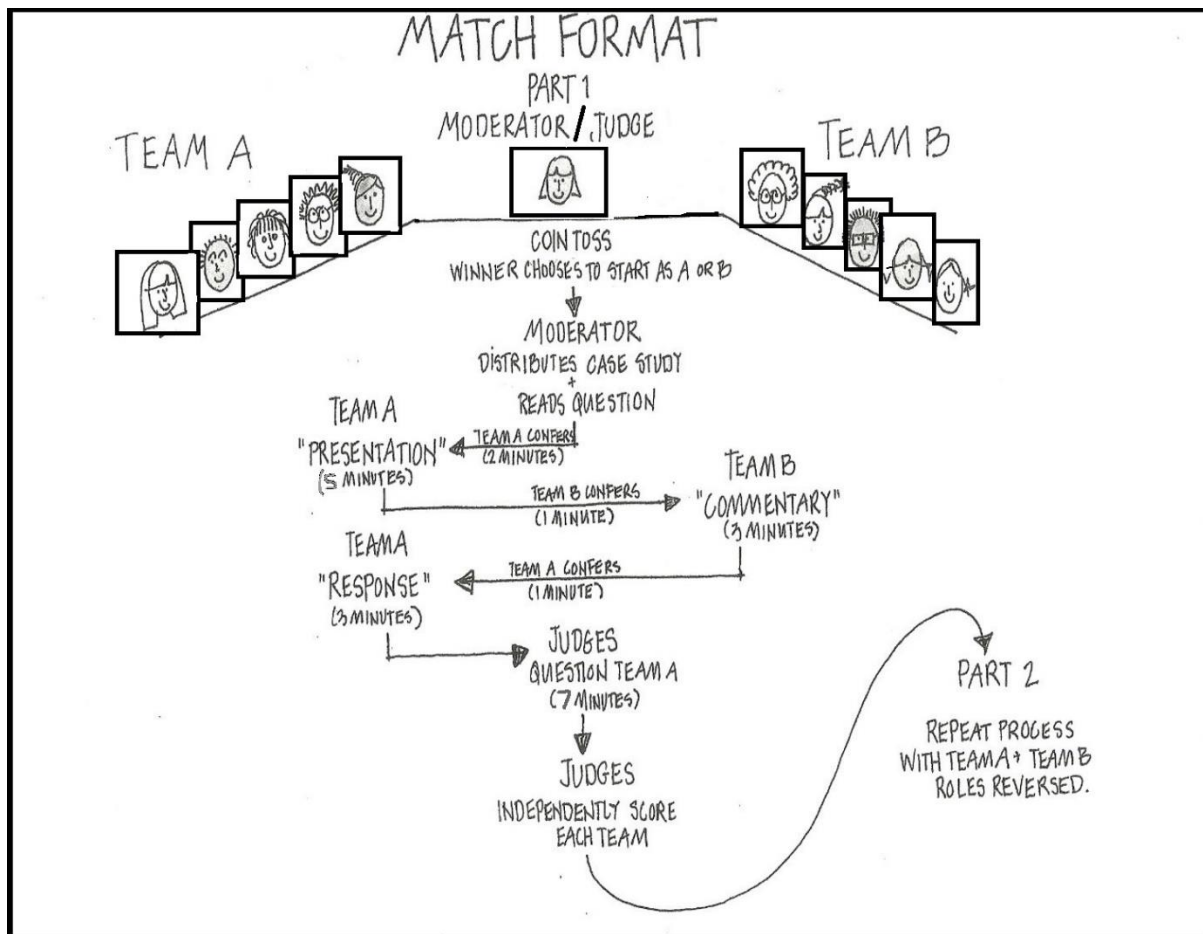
MATCH FORMAT

PART 1
MODERATOR / JUDGE

TEAM A

TEAM B

COIN TOSS
WINNER CHOOSES TO START AS A OR B

MODERATOR
DISTRIBUTES CASE STUDY
+
READS QUESTION

TEAM A CONFERS
(2 MINUTES)

TEAM A
"PRESENTATION"
(5 MINUTES)

TEAM B CONFERS
(1 MINUTE)

TEAM B
"COMMENTARY"
(3 MINUTES)

TEAM A CONFERS
(1 MINUTE)

TEAM A
"RESPONSE"
(3 MINUTES)

JUDGES
QUESTION TEAM A
(7 MINUTES)

JUDGES
INDEPENDENTLY SCORE
EACH TEAM

PART 2

REPEAT PROCESS
WITH TEAM A + TEAM B
ROLES REVERSED.